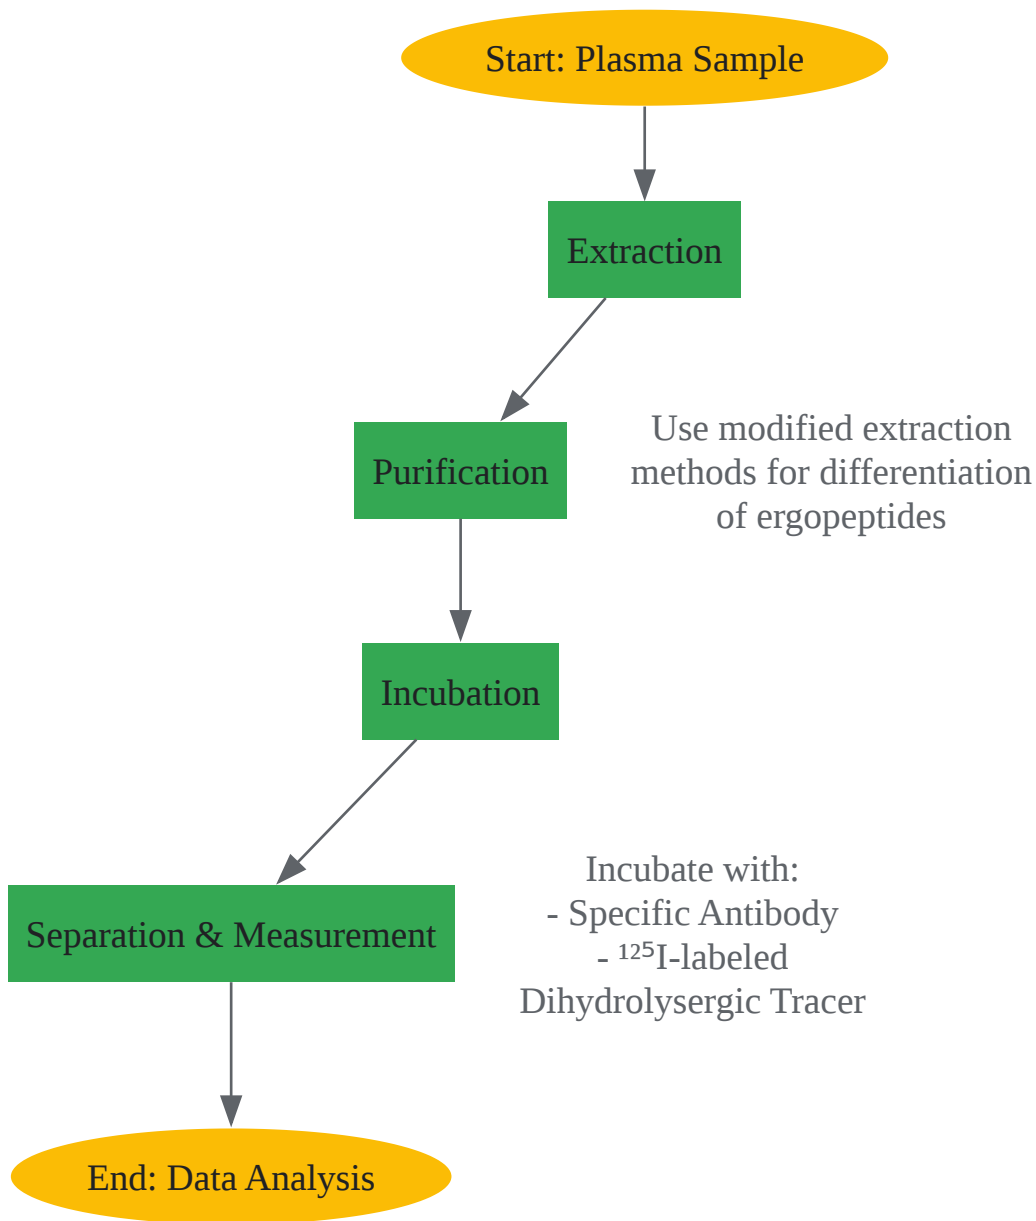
Start: Plasma Sample

Extraction

Purification

Use modified extraction methods for differentiation of ergopeptides

Incubation

Incubate with:
- Specific Antibody
- $^{125}$I-labeled Dihydrolysergic Tracer

Separation & Measurement

End: Data Analysis